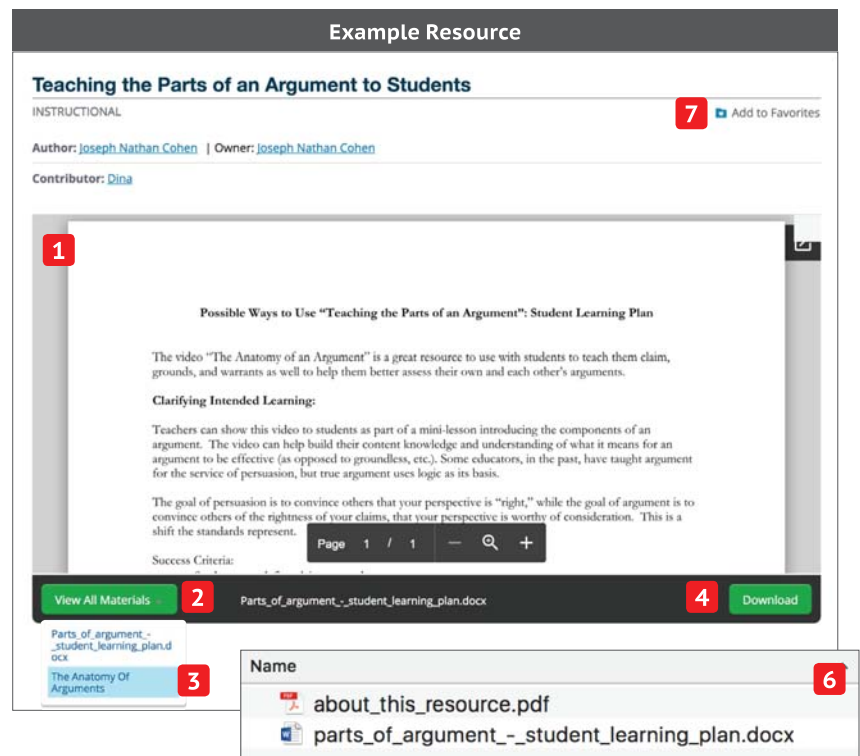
Example Resource

Teaching the Parts of an Argument to Students

INSTRUCTIONAL

7 Add to Favorites

Author: Joseph Nathan Cohen | Owner: Joseph Nathan Cohen

Contributor: Dina

1

Possible Ways to Use "Teaching the Parts of an Argument": Student Learning Plan

The video "The Anatomy of an Argument" is a great resource to use with students to teach them claim, grounds, and warrants as well to help them better assess their own and each other's arguments.

Clarifying Intended Learning:

Teachers can show this video to students as part of a mini-lesson introducing the components of an argument. The video can help build their content knowledge and understanding of what it means for an argument to be effective (as opposed to groundless, etc.). Some educators, in the past, have taught argument for the service of persuasion, but true argument uses logic as its basis.

The goal of persuasion is to convince others that your perspective is "right," while the goal of argument is to convince others of the rightness of your claims, that your perspective is worthy of consideration. This is a shift the standards represent.

Success Criteria:

Page 1 / 1 — +

View All Materials 2 Parts_of_argument_-_student_learning_plan.docx 4 Download

Parts_of_argument_-_student_learning_plan.docx

The Anatomy Of Arguments 3

Name 6

about_this_resource.pdf

parts_of_argument_-_student_learning_plan.docx